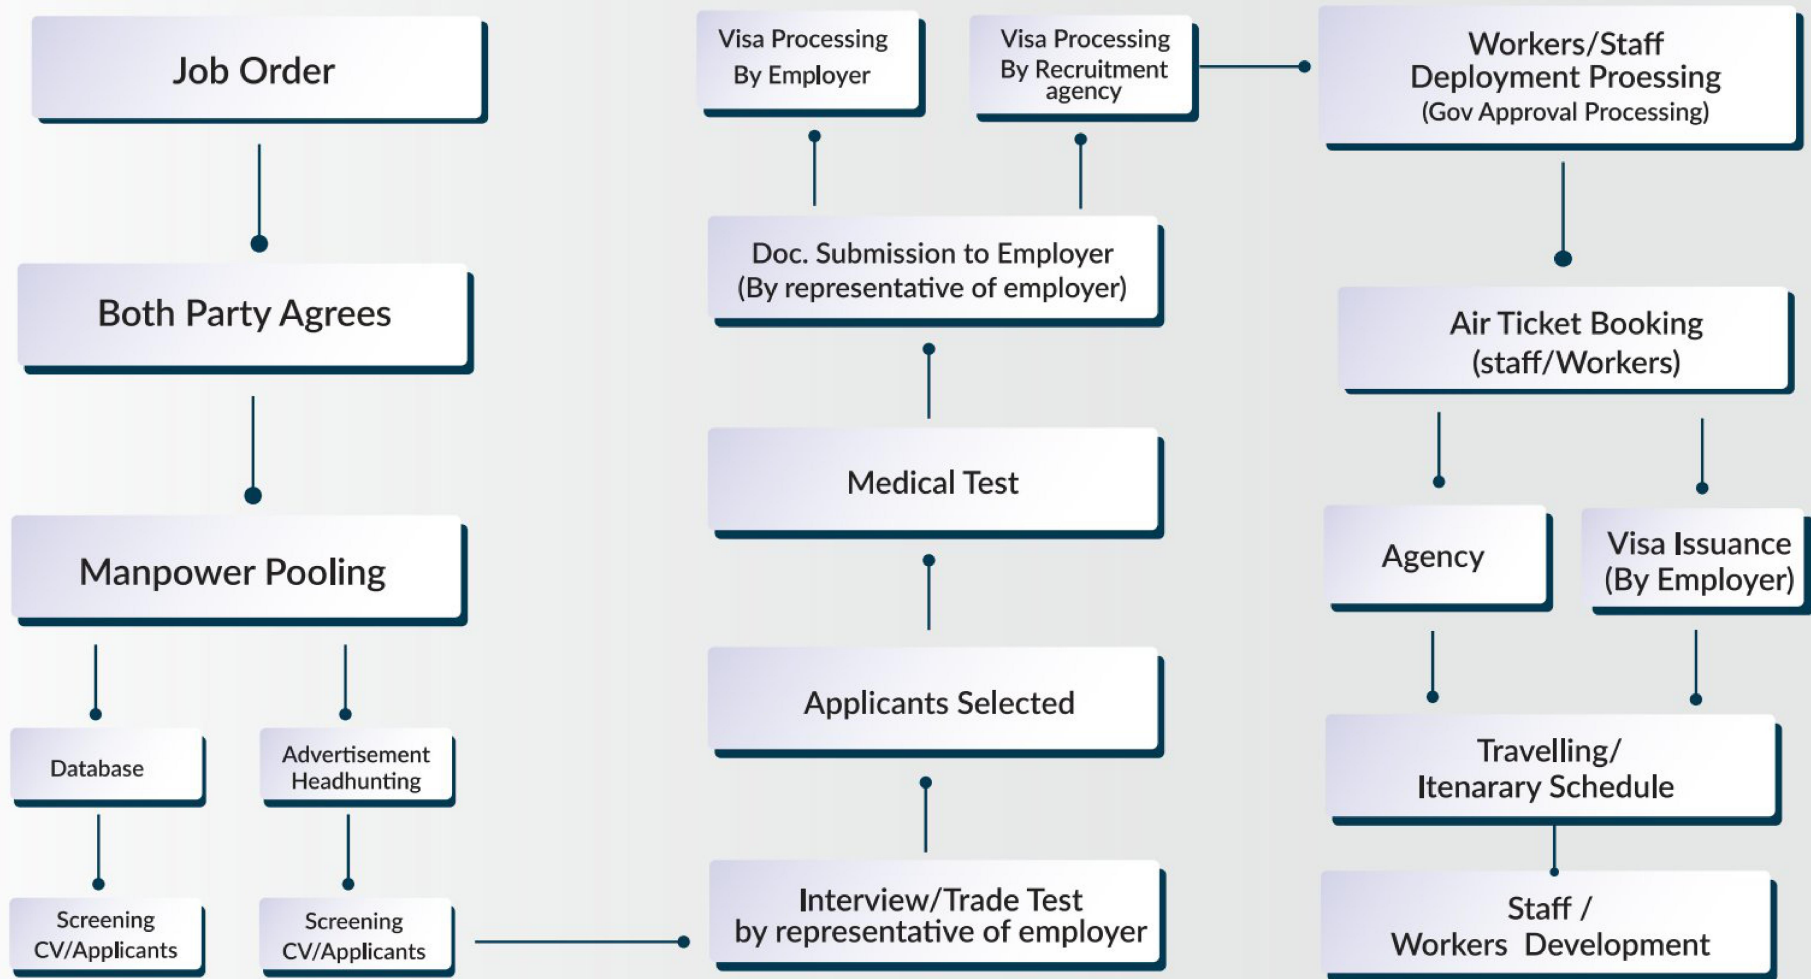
Job Order

Both Party Agrees

Manpower Pooling

Database

Advertisement Headhunting

Screening CV/Applicants

Screening CV/Applicants

Interview/Trade Test by representative of employer

Applicants Selected

Medical Test

Doc. Submission to Employer (By representative of employer)

Visa Processing By Employer

Visa Processing By Recruitment agency

Workers/Staff Deployment Proessing (Gov Approval Processing)

Air Ticket Booking (staff/Workers)

Agency

Visa Issuance (By Employer)

Travelling/ Itenarary Schedule

Staff / Workers Development